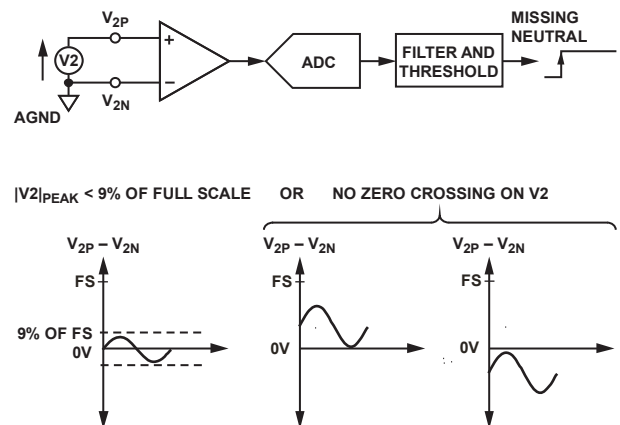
$V_{2P}$

V2

$V_{2N}$

AGND

+

–

ADC

FILTER AND THRESHOLD

MISSING NEUTRAL

$|V2|_{PEAK}$ < 9% OF FULL SCALE OR NO ZERO CROSSING ON V2

$V_{2P} – V_{2N}$

FS

9% OF FS

0V

$V_{2P} – V_{2N}$

FS

0V

$V_{2P} – V_{2N}$

FS

0V